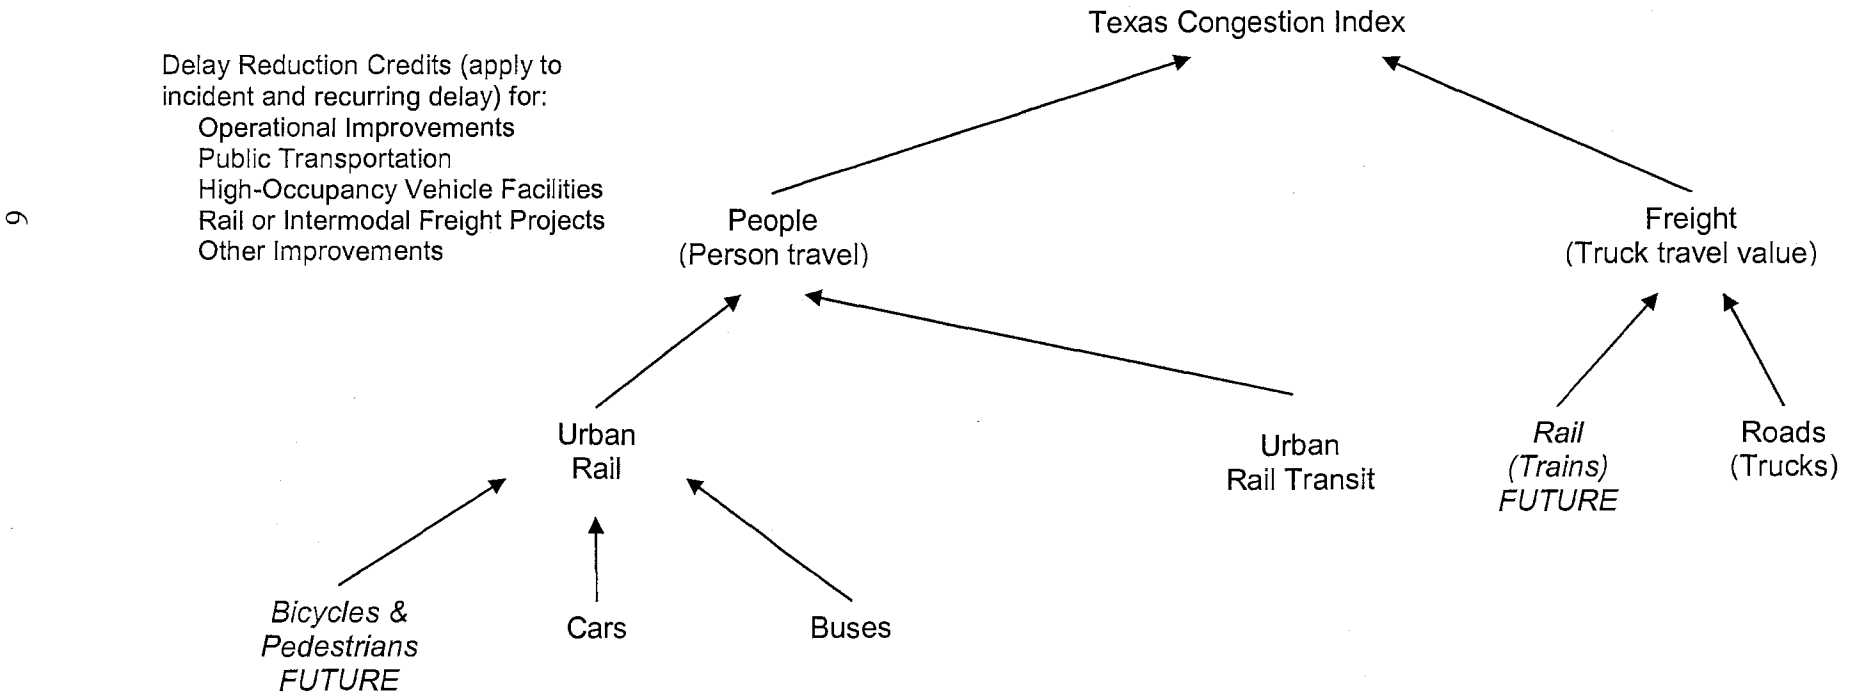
Texas Congestion Index

Delay Reduction Credits (apply to incident and recurring delay) for:
Operational Improvements
Public Transportation
High-Occupancy Vehicle Facilities
Rail or Intermodal Freight Projects
Other Improvements

9

People
(Person travel)

Freight
(Truck travel value)

Urban
Rail

Urban
Rail Transit

Rail
(Trains)
FUTURE

Roads
(Trucks)

Bicycles &
Pedestrians
FUTURE

Cars

Buses